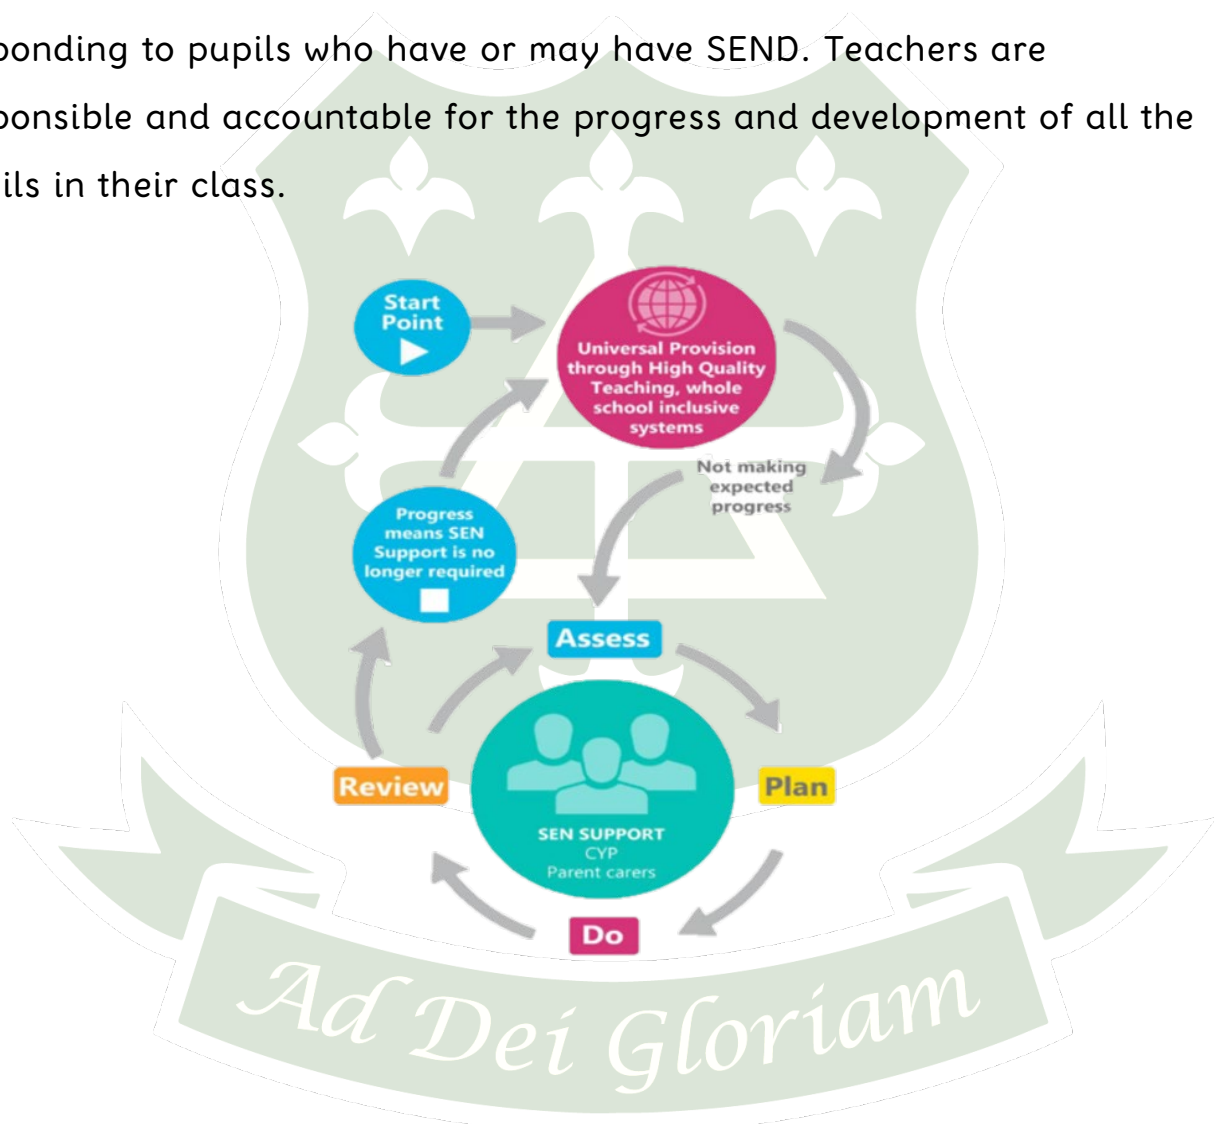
ponding to pupils who have or may have SEND. Teachers are ponsible and accountable for the progress and development of all the ils in their class.

Start Point

Universal Provision through High Quality Teaching, whole school inclusive systems

Not making expected progress

Progress means SEN Support is no longer required

Assess

Review

Plan

SEN SUPPORT
CYP
Parent carers

Do

Ad Dei Gloriam